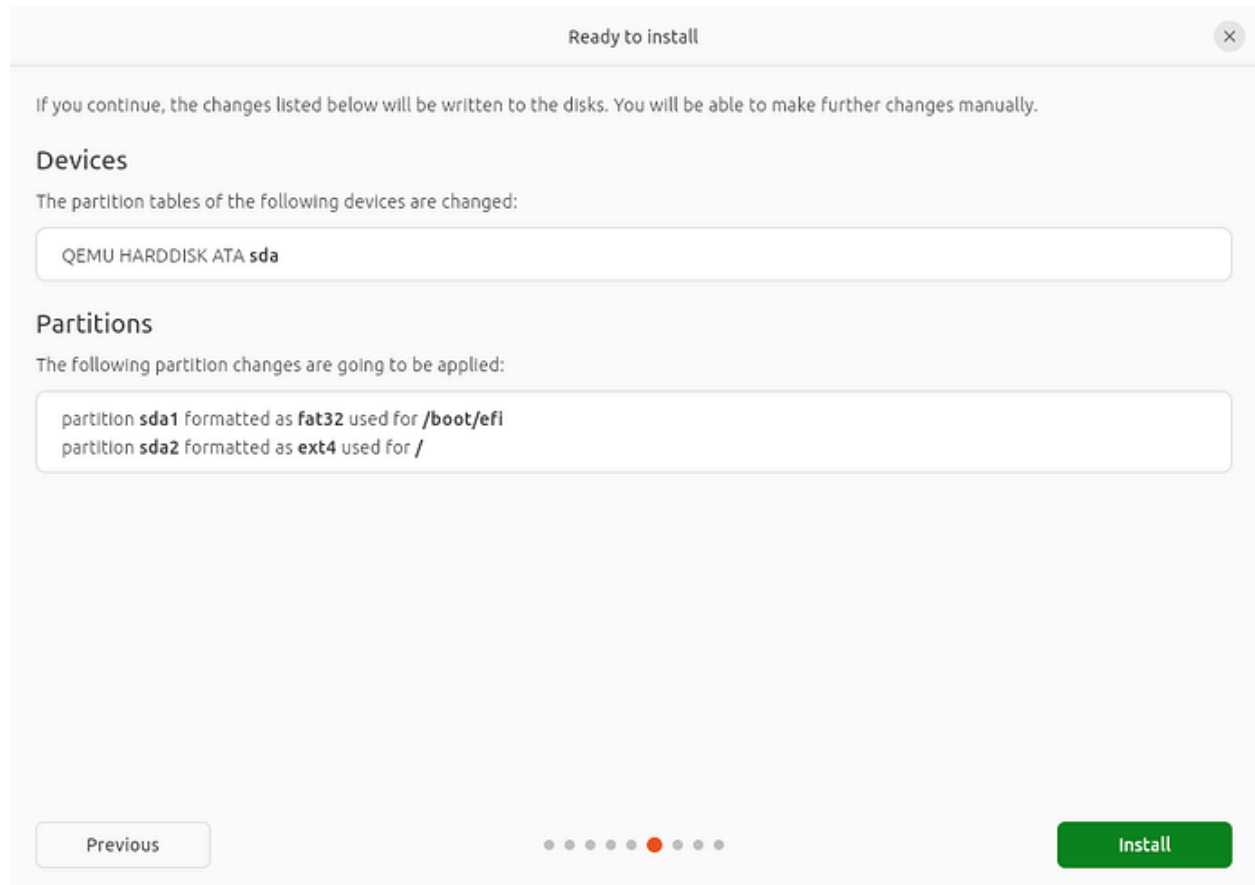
Ready to install

×

If you continue, the changes listed below will be written to the disks. You will be able to make further changes manually.

Devices

The partition tables of the following devices are changed:

QEMU HARDDISK ATA sda

Partitions

The following partition changes are going to be applied:

partition sda1 formatted as fat32 used for /boot/efi
partition sda2 formatted as ext4 used for /

Previous

Install